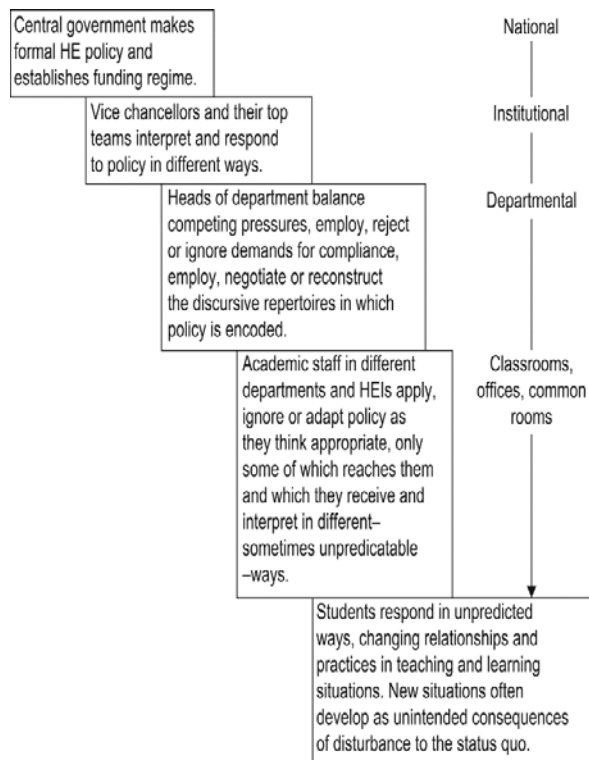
Central government makes formal HE policy and establishes funding regime.

National

Vice chancellors and their top teams interpret and respond to policy in different ways.

Institutional

Heads of department balance competing pressures, employ, reject or ignore demands for compliance, employ, negotiate or reconstruct the discursive repertoires in which policy is encoded.

Departmental

Academic staff in different departments and HEIs apply, ignore or adapt policy as they think appropriate, only some of which reaches them and which they receive and interpret in different–sometimes unpredicatable–ways.

Classrooms, offices, common rooms

Students respond in unpredicted ways, changing relationships and practices in teaching and learning situations. New situations often develop as unintended consequences of disturbance to the status quo.